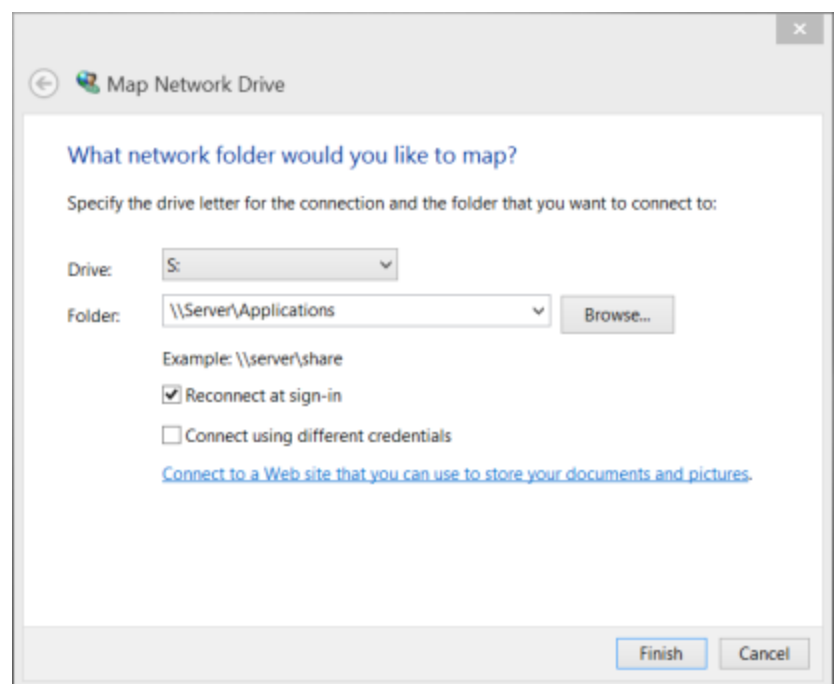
Map Network Drive

What network folder would you like to map?

Specify the drive letter for the connection and the folder that you want to connect to:

Drive: S:

Folder: \\Server\Applications

Browse...

Example: \\server\share

Reconnect at sign-in

Connect using different credentials

Connect to a Web site that you can use to store your documents and pictures.

Finish

Cancel